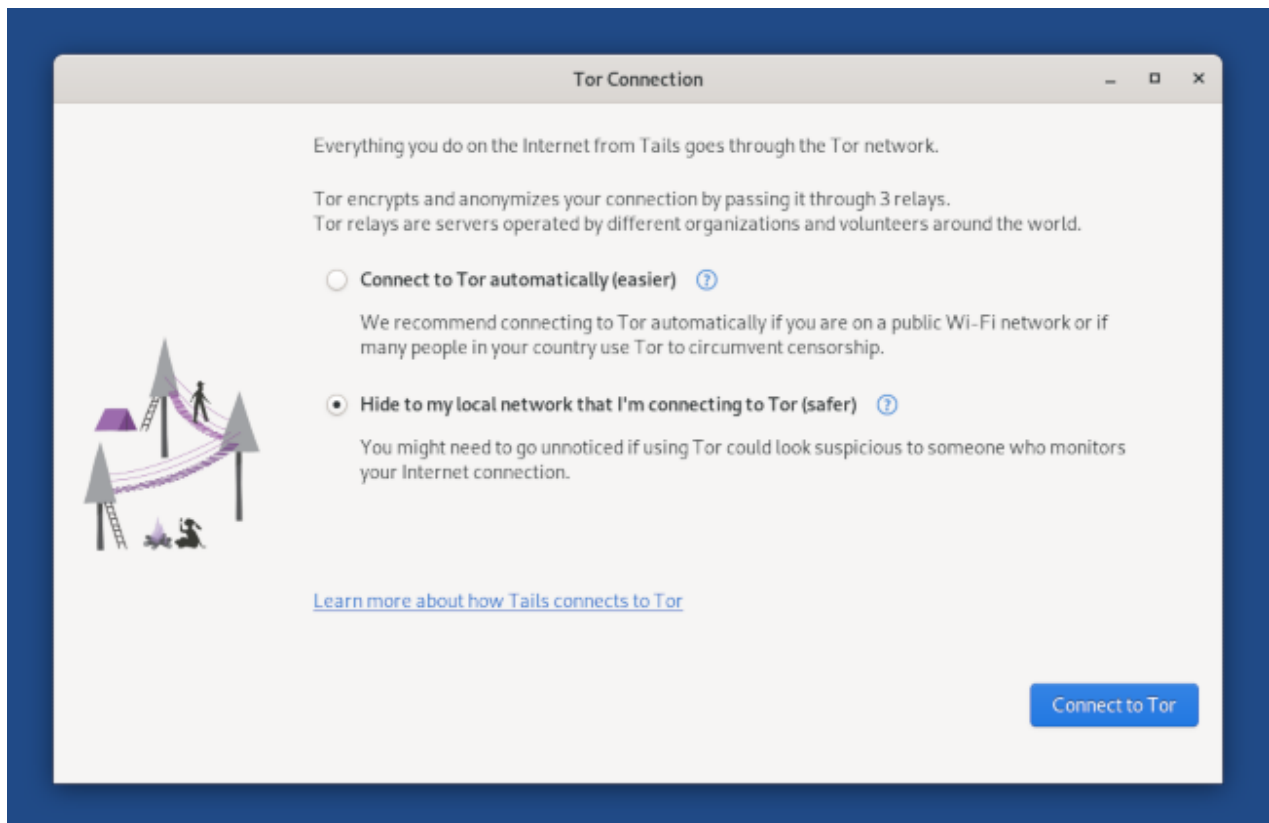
Tor Connection

Everything you do on the Internet from Tails goes through the Tor network.

Tor encrypts and anonymizes your connection by passing it through 3 relays.
Tor relays are servers operated by different organizations and volunteers around the world.

Connect to Tor automatically (easier) ?

We recommend connecting to Tor automatically if you are on a public Wi-Fi network or if many people in your country use Tor to circumvent censorship.

Hide to my local network that I'm connecting to Tor (safer) ?

You might need to go unnoticed if using Tor could look suspicious to someone who monitors your Internet connection.

Learn more about how Tails connects to Tor

Connect to Tor